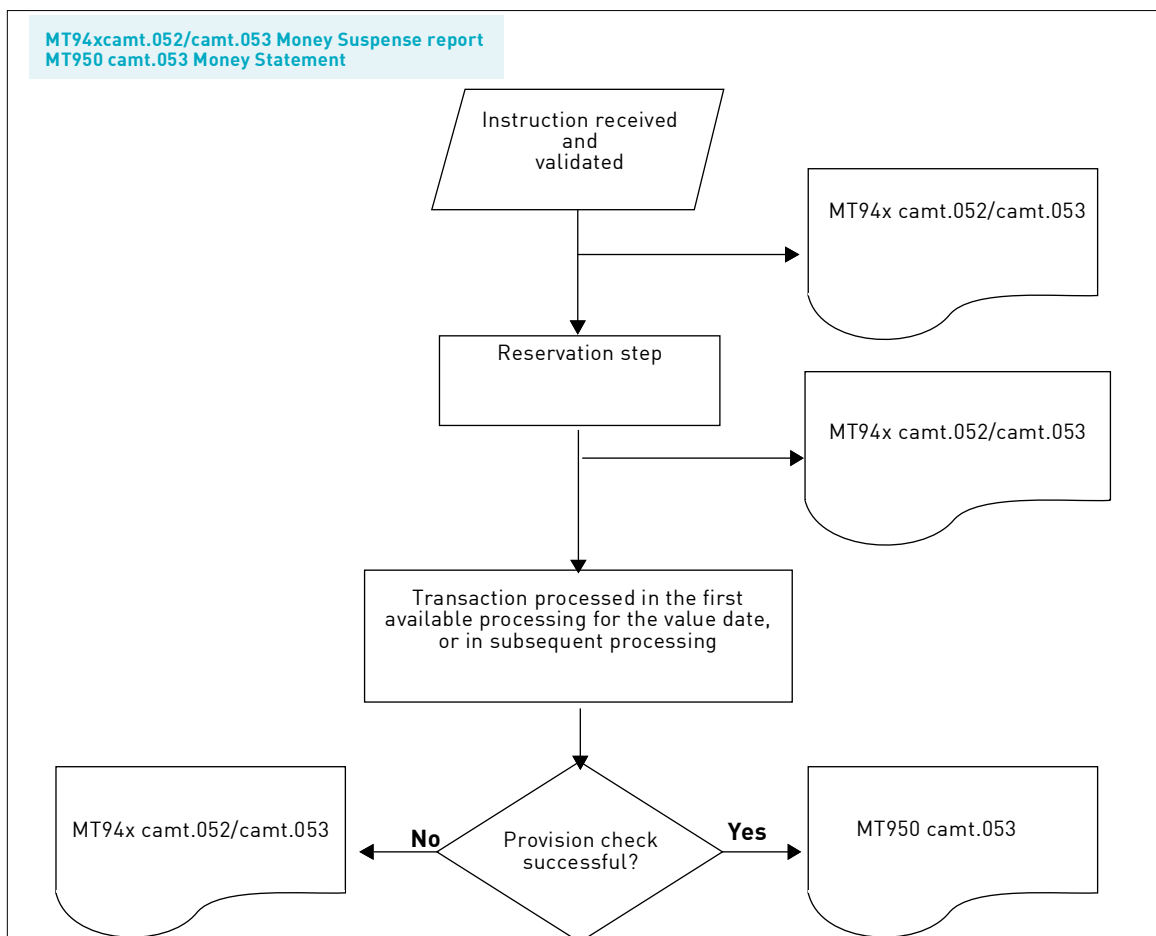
MT94xcamt.052/camt.053 Money Suspense report
MT950 camt.053 Money Statement

Instruction received and validated

MT94x camt.052/camt.053

Reservation step

MT94x camt.052/camt.053

Transaction processed in the first available processing for the value date, or in subsequent processing

MT94x camt.052/camt.053

No

Provision check successful?

Yes

MT950 camt.053